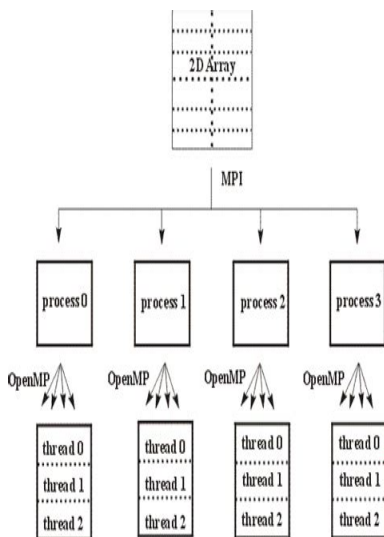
2D Array

MPI

process 0

process 1

process 2

process 3

OpenMP

OpenMP

OpenMP

OpenMP

thread 0
thread 1
thread 2

thread 0
thread 1
thread 2

thread 0
thread 1
thread 2

thread 0
thread 1
thread 2